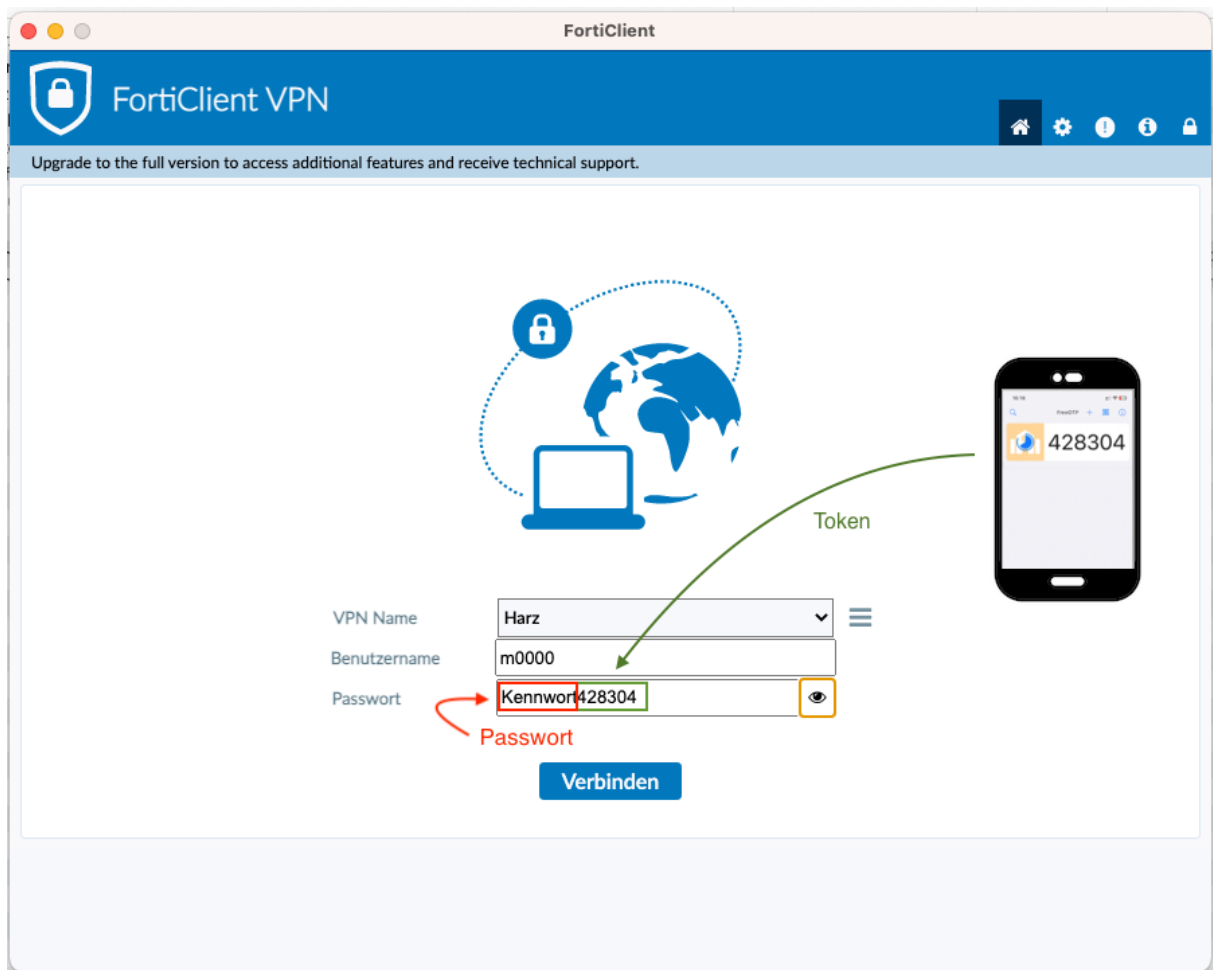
FortiClient

FortiClient VPN

Upgrade to the full version to access additional features and receive technical support.

FreeOTP

428304

Token

VPN Name Harz

Benutzername m0000

Passwort Kennwort428304

Passwort

Verbinden